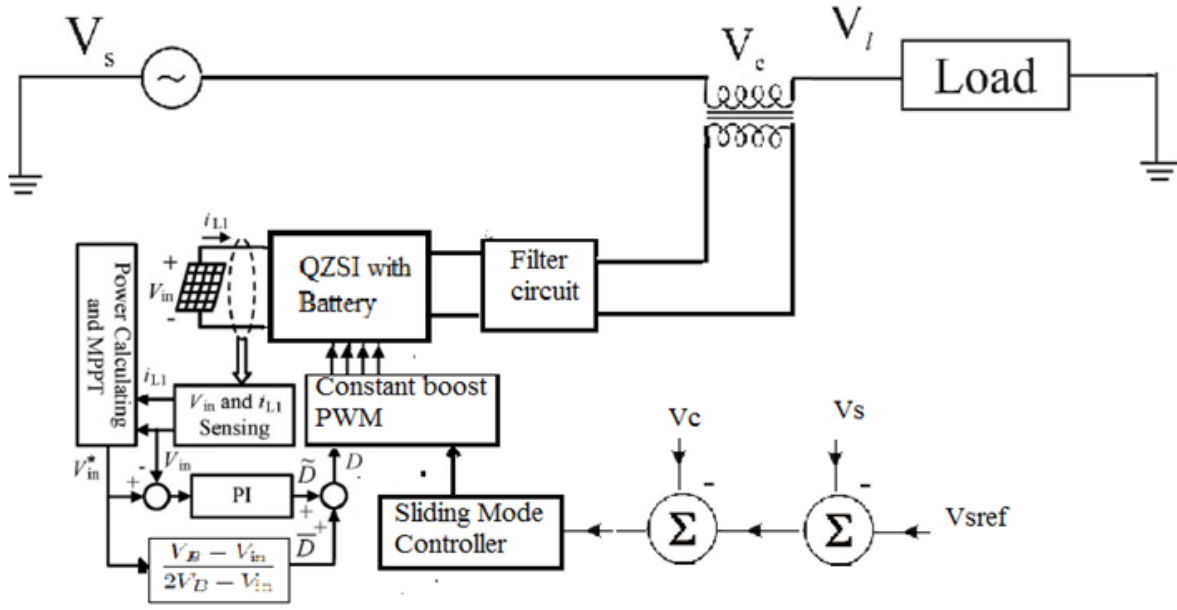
$V_s$

$V_c$

$V_l$

Load

$i_{L1}$

+

$V_{in}$

-

QZSI with Battery

Filter circuit

Power Calculating and MPPT

$i_{L1}$

$V_{in}$ and $i_{L1}$ Sensing

Constant boost PWM

Vc

-

Vs

-

$V_{in}^*$

-

$V_{in}$

+

PI

$\widetilde{D}$

$D$

+

+

$\overline{D}$

$\frac{V_B - V_{in}}{2V_B - V_{in}}$

Sliding Mode Controller

$\Sigma$

$\Sigma$

Vsref